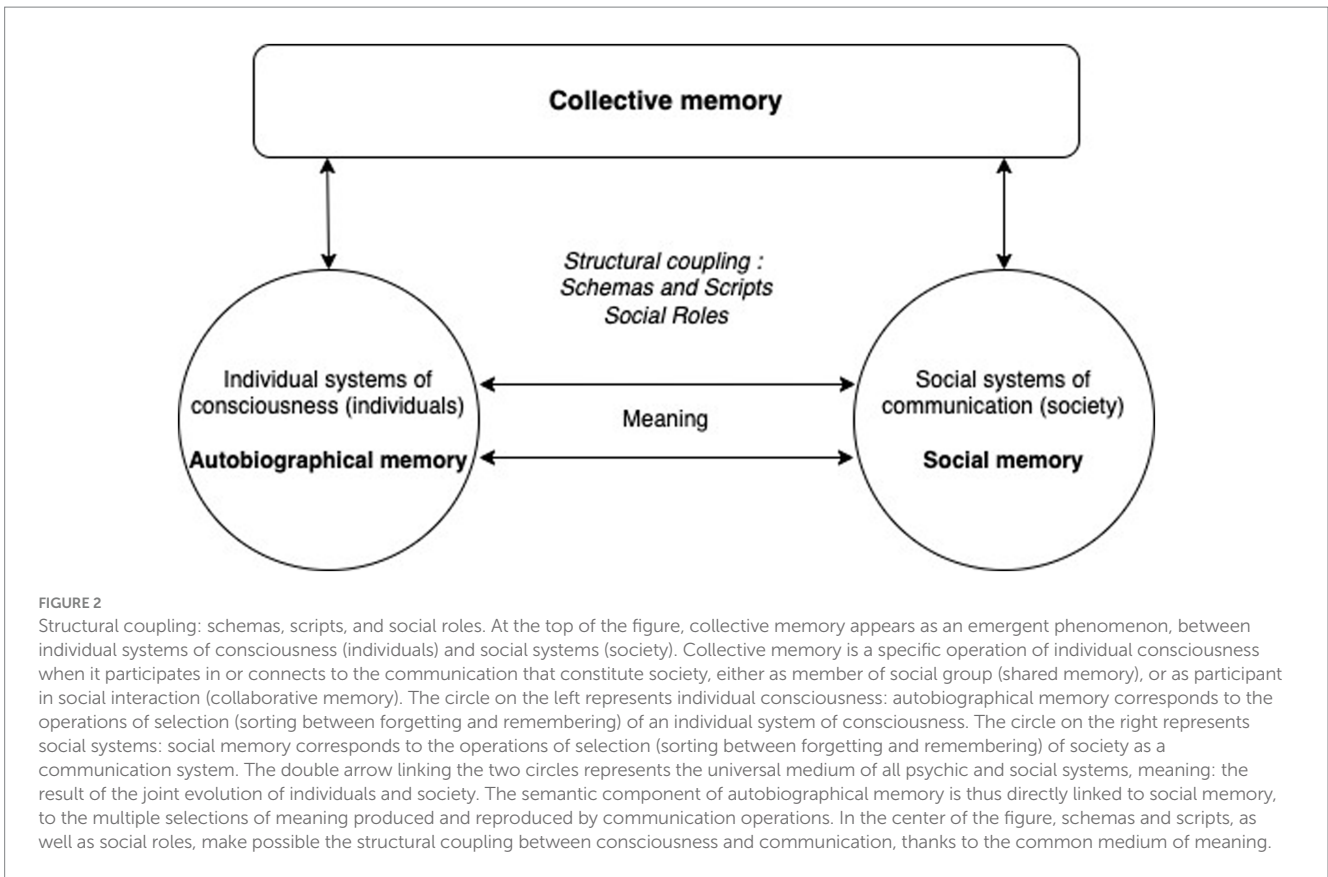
Collective memory

Structural coupling : Schemas and Scripts Social Roles

Individual systems of consciousness (individuals)

Autobiographical memory

Meaning

Social systems of communication (society)

Social memory

FIGURE 2

Structural coupling: schemas, scripts, and social roles. At the top of the figure, collective memory appears as an emergent phenomenon, between individual systems of consciousness (individuals) and social systems (society). Collective memory is a specific operation of individual consciousness when it participates in or connects to the communication that constitute society, either as member of social group (shared memory), or as participant in social interaction (collaborative memory). The circle on the left represents individual consciousness: autobiographical memory corresponds to the operations of selection (sorting between forgetting and remembering) of an individual system of consciousness. The circle on the right represents social systems: social memory corresponds to the operations of selection (sorting between forgetting and remembering) of society as a communication system. The double arrow linking the two circles represents the universal medium of all psychic and social systems, meaning: the result of the joint evolution of individuals and society. The semantic component of autobiographical memory is thus directly linked to social memory, to the multiple selections of meaning produced and reproduced by communication operations. In the center of the figure, schemas and scripts, as well as social roles, make possible the structural coupling between consciousness and communication, thanks to the common medium of meaning.